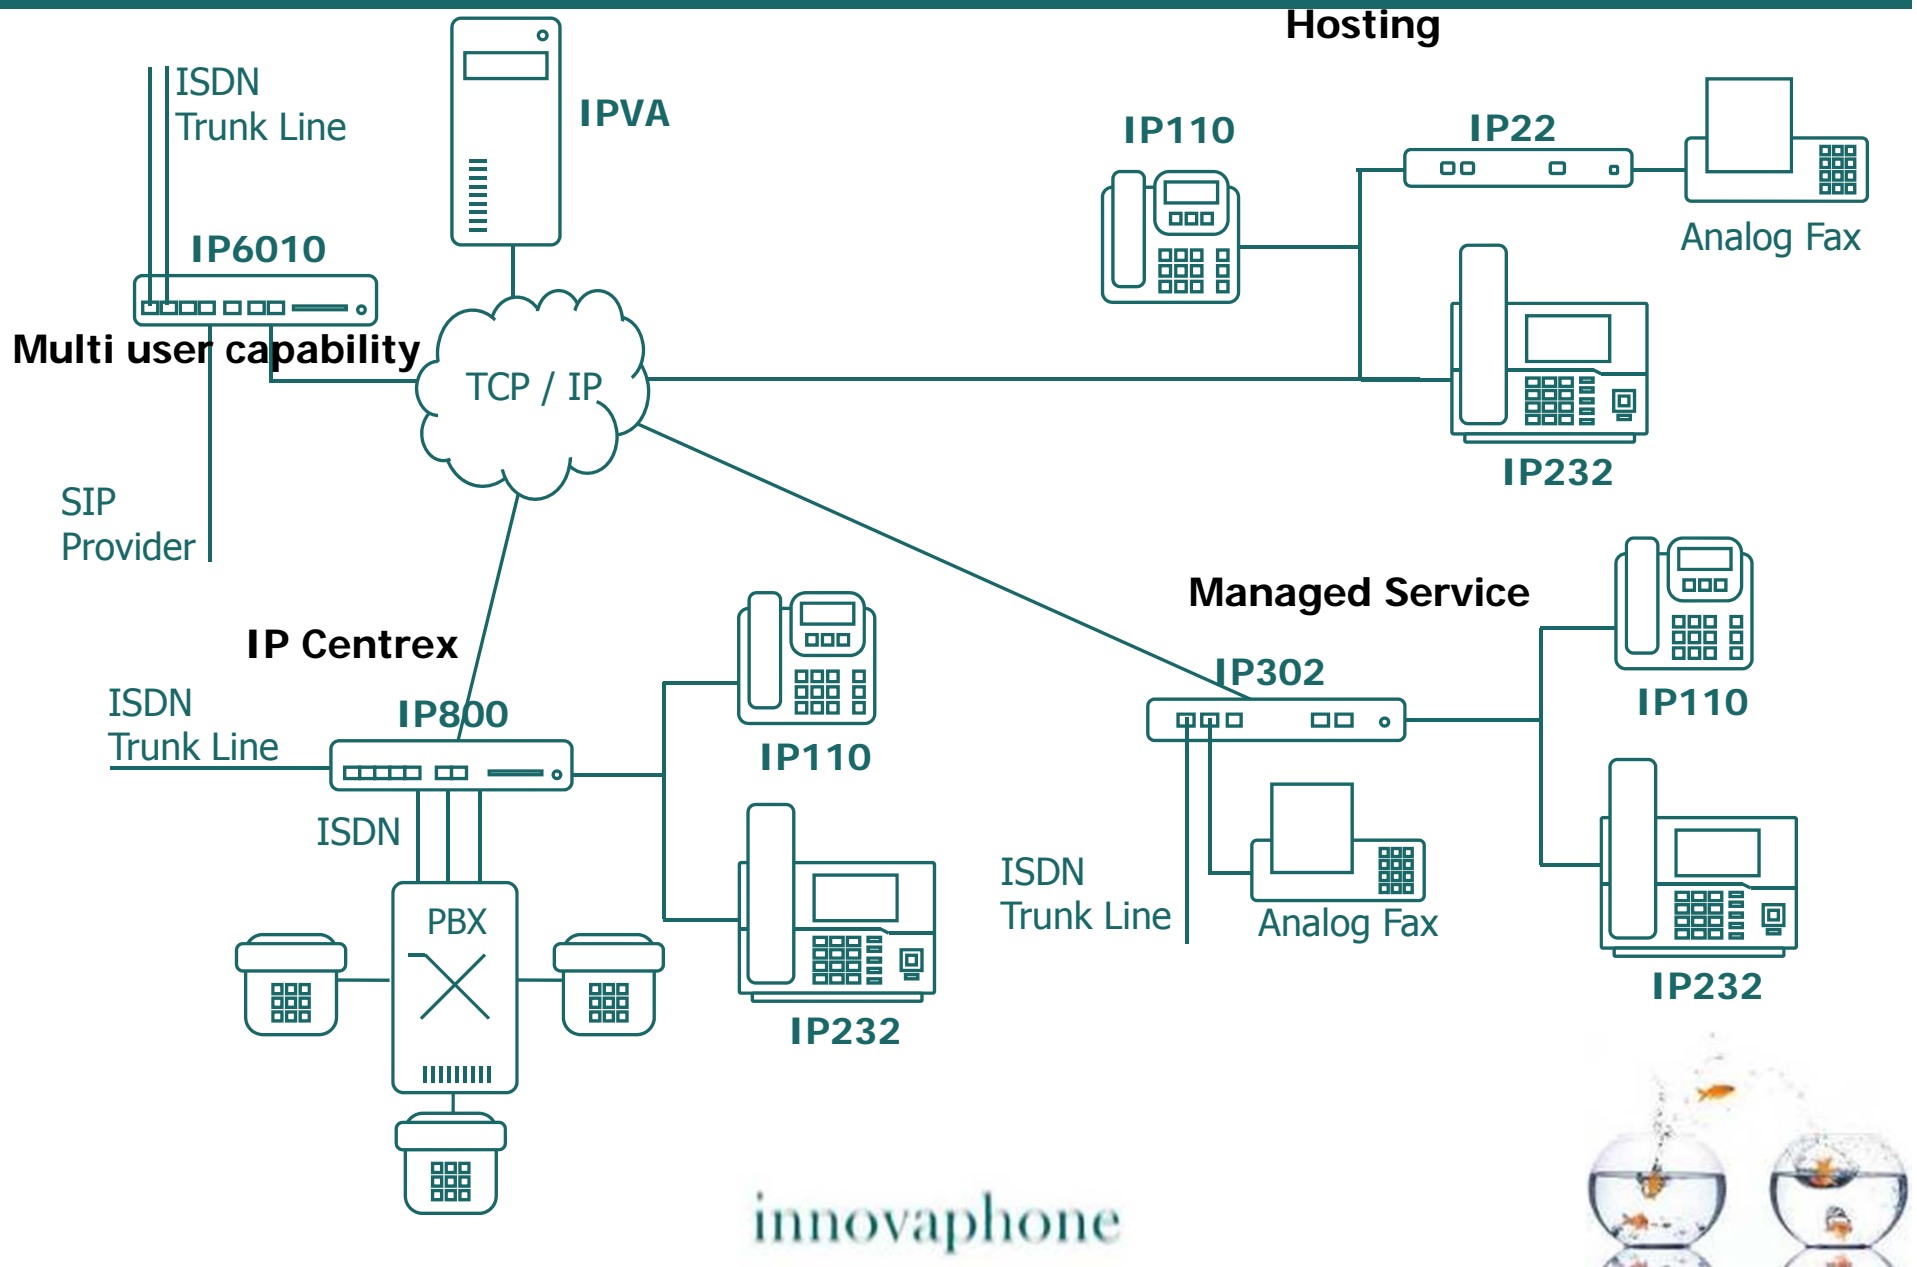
Hosting

ISDN
Trunk Line

IPVA

IP110

IP22

Analog Fax

IP6010

Multi user capability

TCP / IP

IP232

SIP
Provider

Managed Service

IP Centrex

IP302

IP110

ISDN
Trunk Line

IP800

IP110

ISDN

PBX

ISDN
Trunk Line

Analog Fax

IP232

IP232

innovaphone